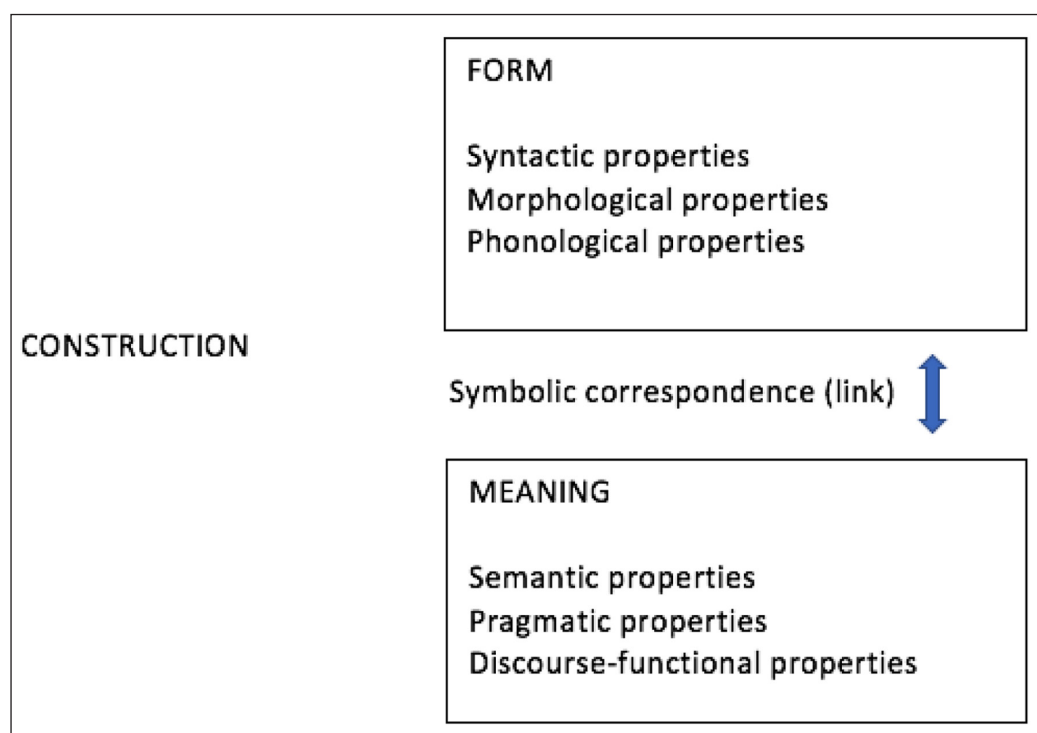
CONSTRUCTION

FORM

Syntactic properties
Morphological properties
Phonological properties

Symbolic correspondence (link)

MEANING

Semantic properties
Pragmatic properties
Discourse-functional properties